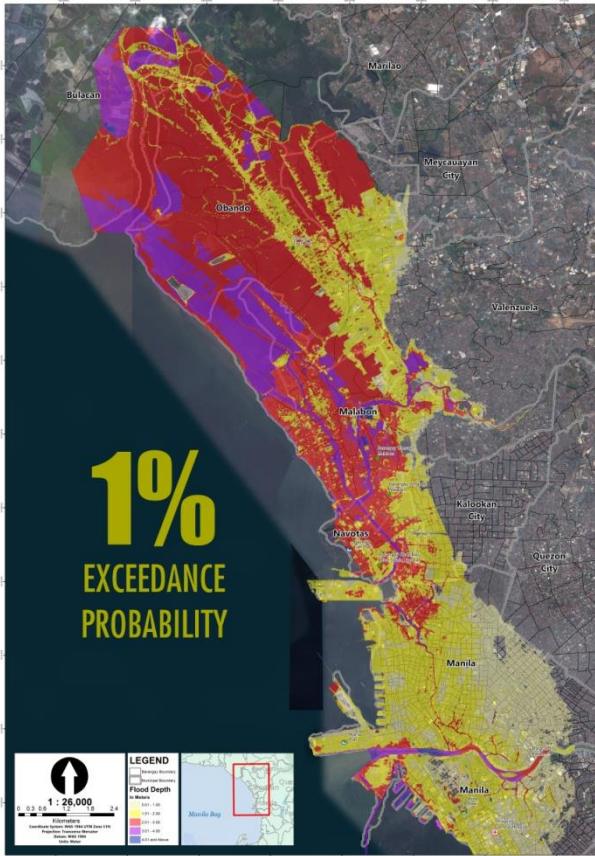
Marilao

Bulacan

Meycauayan City

Obando

Valenzuela

Malabon

1%

EXCEEDANCE PROBABILITY

Kalookan City

Navotas

Quezon City

Manila

Manila

1 : 26,000

0 0.3 0.6 1.2 1.8 2.4

Kilometers

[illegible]

LEGEND

Barangay Boundary

Municipal Boundary

Flood Depth

In Meters

0.01 - 1.00

1.01 - 2.00

2.01 - 3.00

3.01 - 4.00

4.01 and Above

Manila Bay